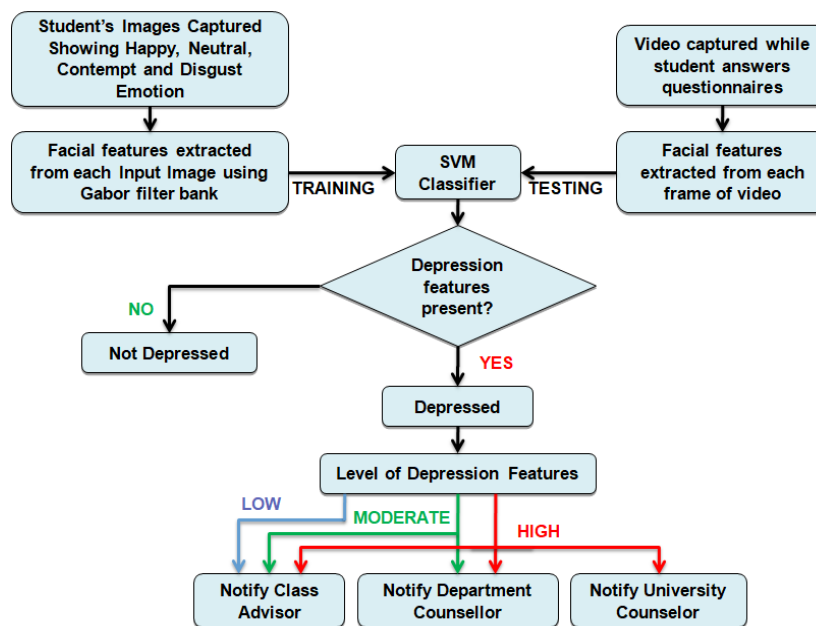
Student's Images Captured Showing Happy, Neutral, Contempt and Disgust Emotion

Video captured while student answers questionnaires

Facial features extracted from each Input Image using Gabor filter bank

TRAINING

SVM Classifier

TESTING

Facial features extracted from each frame of video

Depression features present?

NO

Not Depressed

YES

Depressed

Level of Depression Features

LOW

MODERATE

HIGH

Notify Class Advisor

Notify Department Counsellor

Notify University Counselor